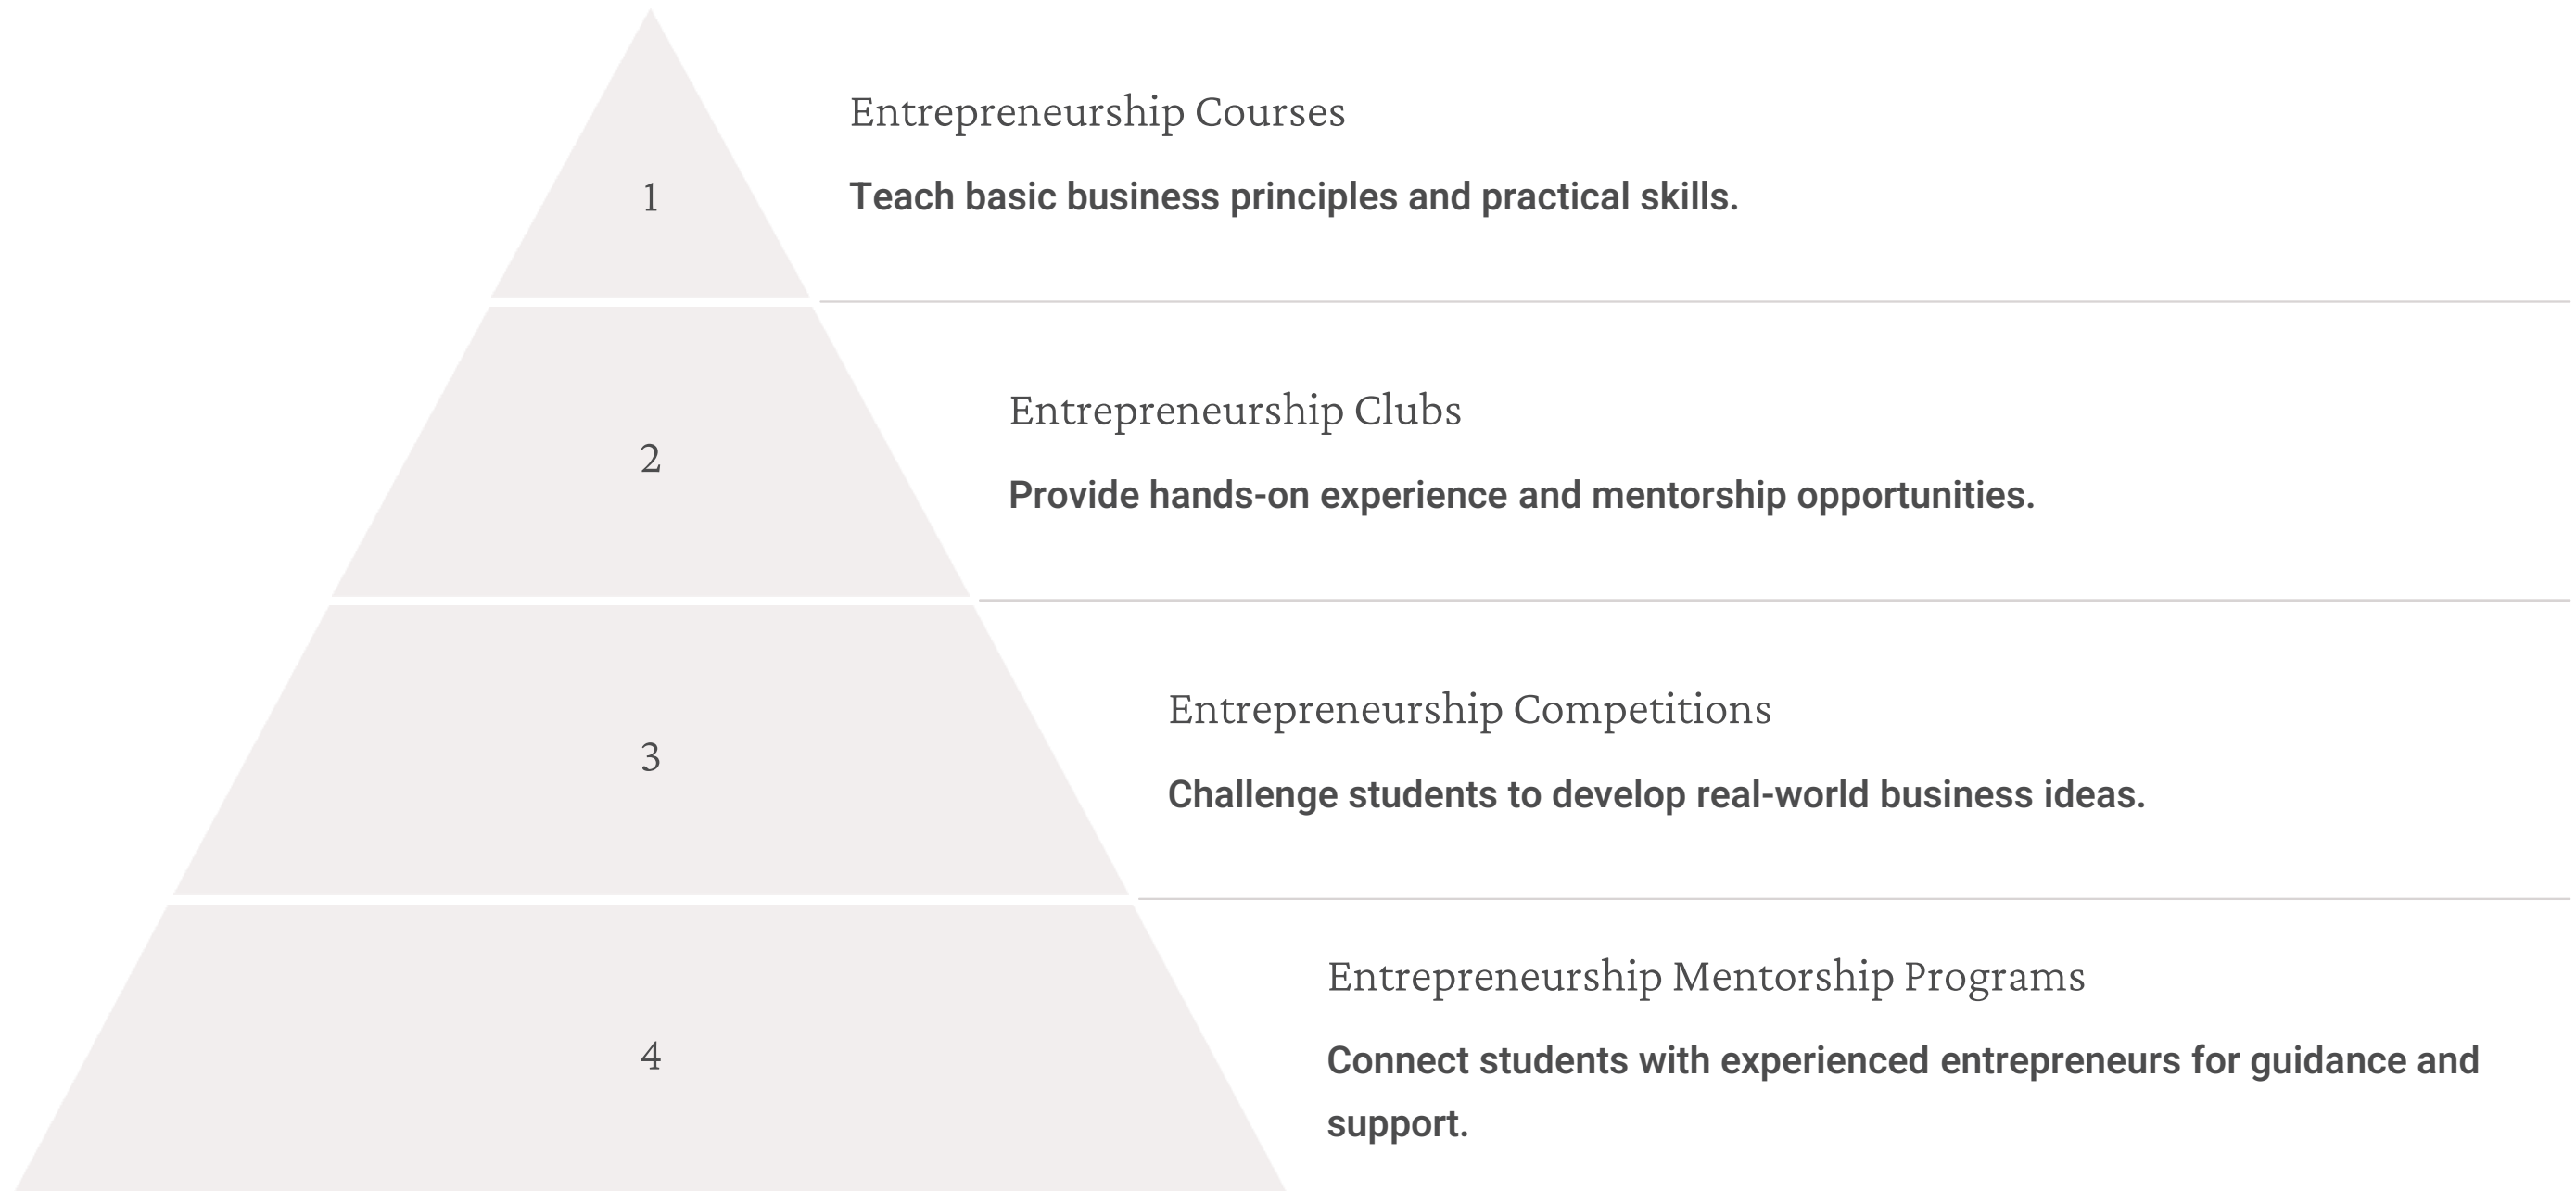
1

Entrepreneurship Courses

Teach basic business principles and practical skills.

2

Entrepreneurship Clubs

Provide hands-on experience and mentorship opportunities.

3

Entrepreneurship Competitions

Challenge students to develop real-world business ideas.

4

Entrepreneurship Mentorship Programs

Connect students with experienced entrepreneurs for guidance and support.